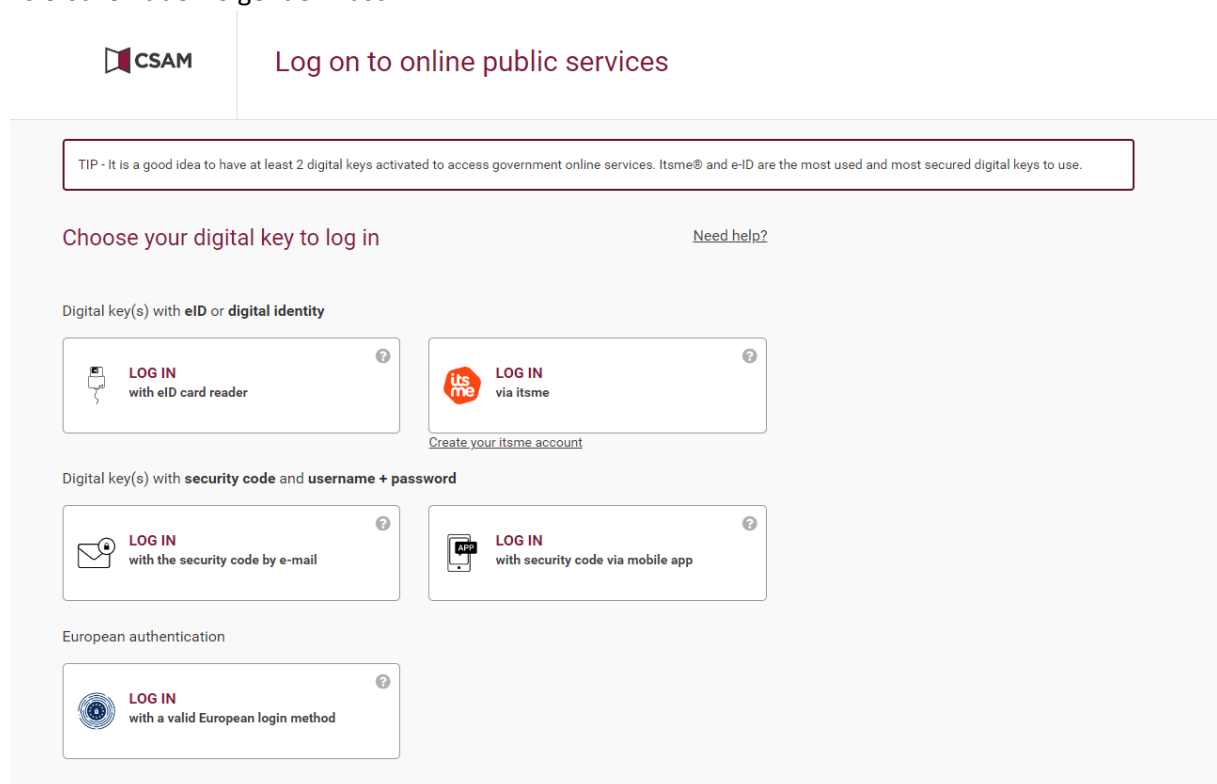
CSAM

Log on to online public services

TIP - It is a good idea to have at least 2 digital keys activated to access government online services. Itsme® and e-ID are the most used and most secured digital keys to use.

Choose your digital key to log in

Need help?

Digital key(s) with **eID** or **digital identity**

LOG IN
with eID card reader

its me

LOG IN
via itsme

Create your itsme account

Digital key(s) with **security code** and **username + password**

LOG IN
with the security code by e-mail

APP

LOG IN
with security code via mobile app

European authentication

LOG IN
with a valid European login method